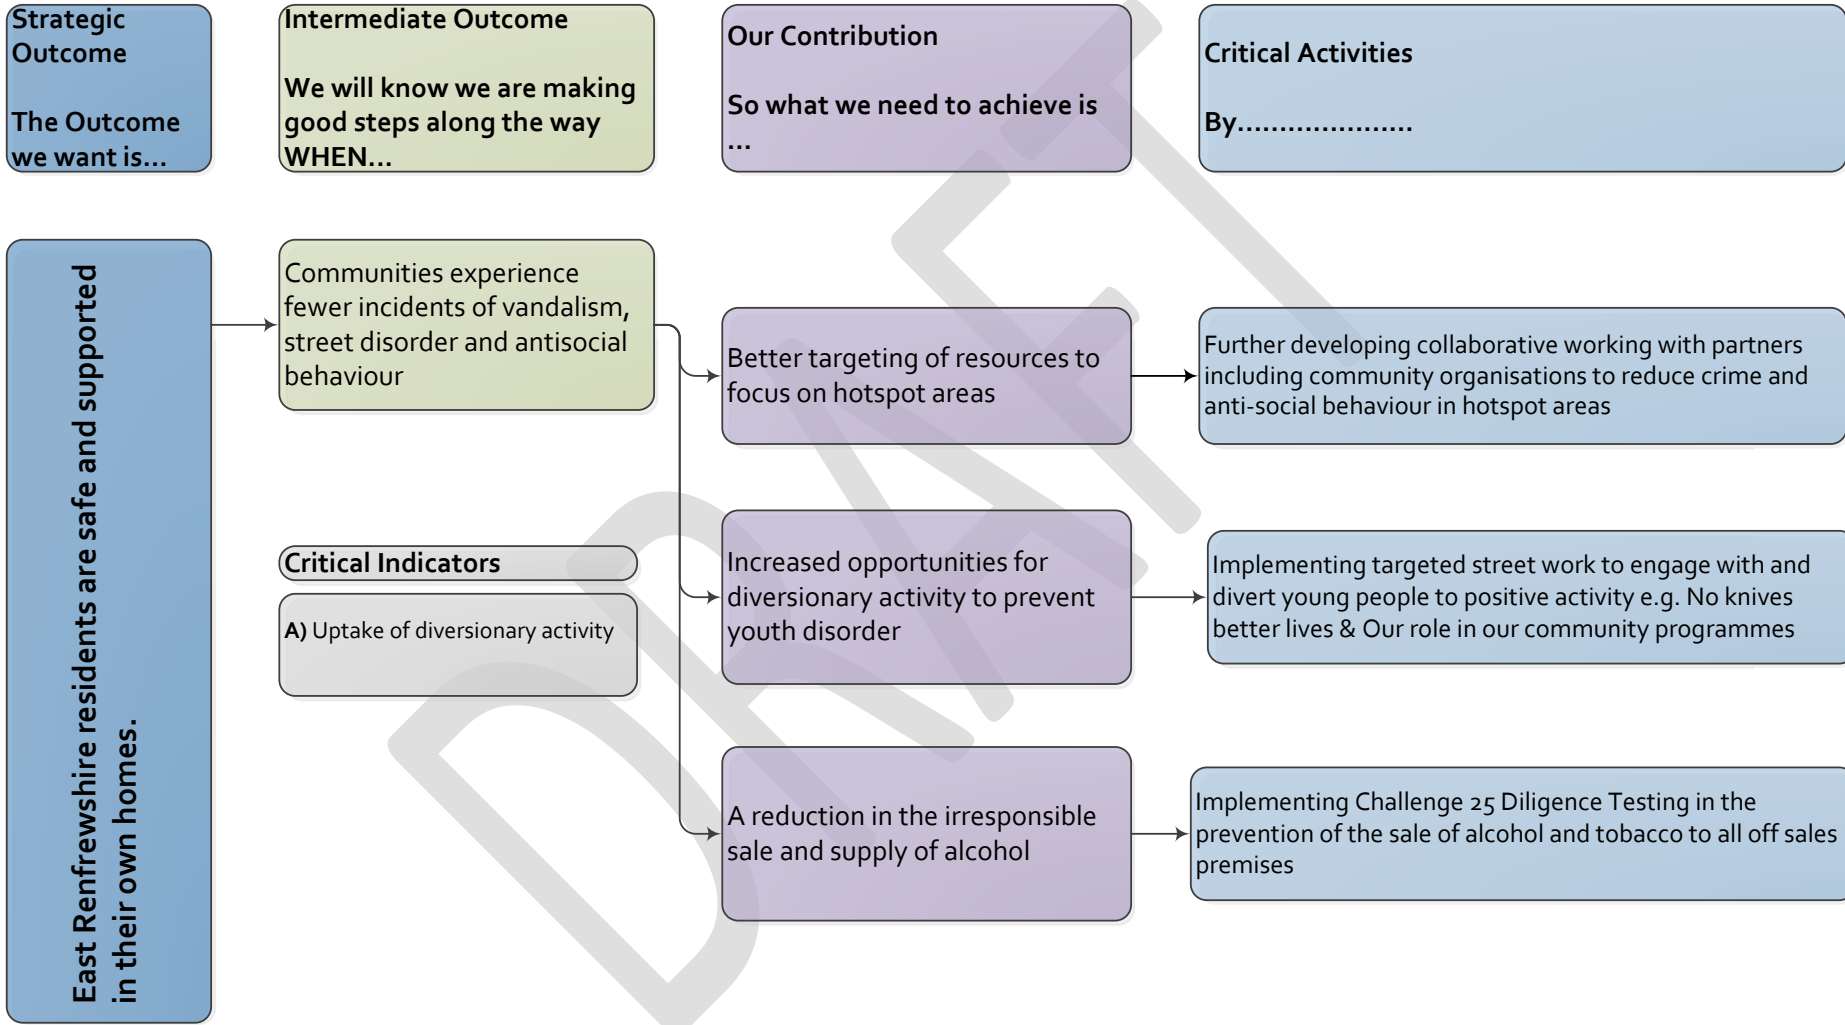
Strategic Outcome

The Outcome we want is…

Intermediate Outcome

We will know we are making good steps along the way WHEN…

Our Contribution

So what we need to achieve is …

Critical Activities

By…………………

East Renfrewshire residents are safe and supported in their own homes.

Communities experience fewer incidents of vandalism, street disorder and antisocial behaviour

Critical Indicators

A) Uptake of diversionary activity

Better targeting of resources to focus on hotspot areas

Further developing collaborative working with partners including community organisations to reduce crime and anti-social behaviour in hotspot areas

Increased opportunities for diversionary activity to prevent youth disorder

Implementing targeted street work to engage with and divert young people to positive activity e.g. No knives better lives & Our role in our community programmes

A reduction in the irresponsible sale and supply of alcohol

Implementing Challenge 25 Diligence Testing in the prevention of the sale of alcohol and tobacco to all off sales premises

DRAFT